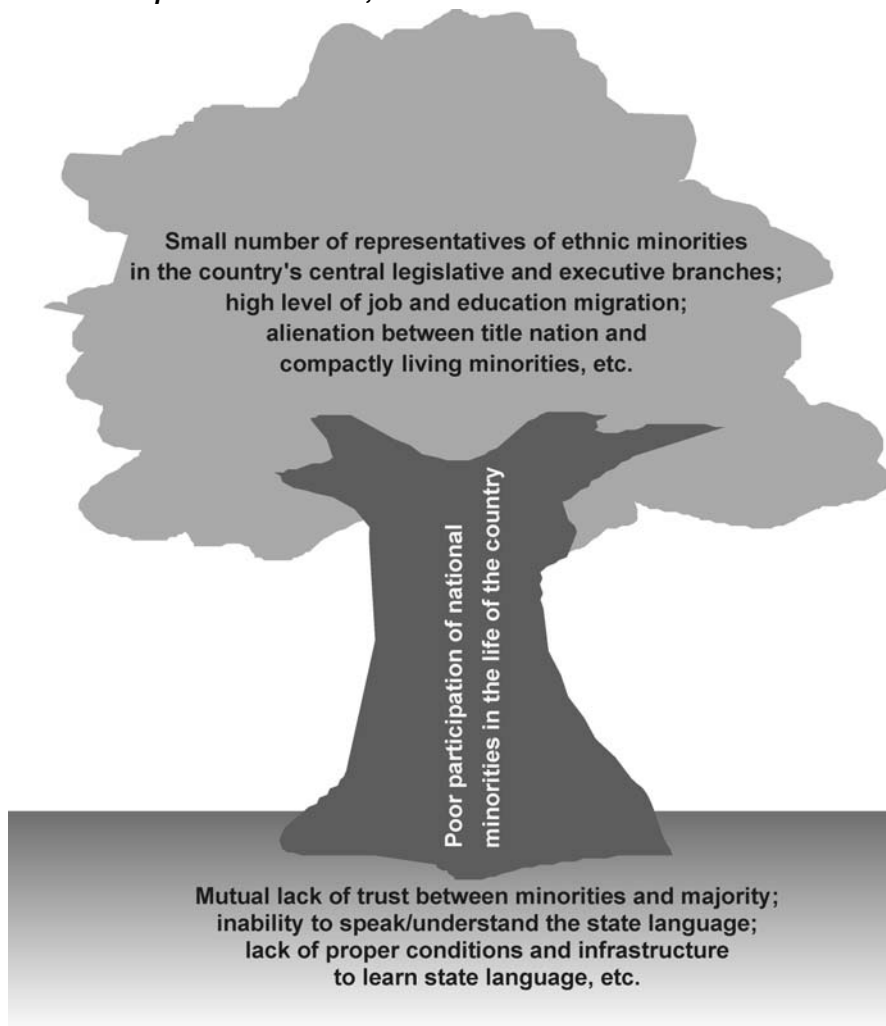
Small number of representatives of ethnic minorities in the country's central legislative and executive branches; high level of job and education migration; alienation between title nation and compactly living minorities, etc.

Poor participation of national minorities in the life of the country

Mutual lack of trust between minorities and majority; inability to speak/understand the state language; lack of proper conditions and infrastructure to learn state language, etc.